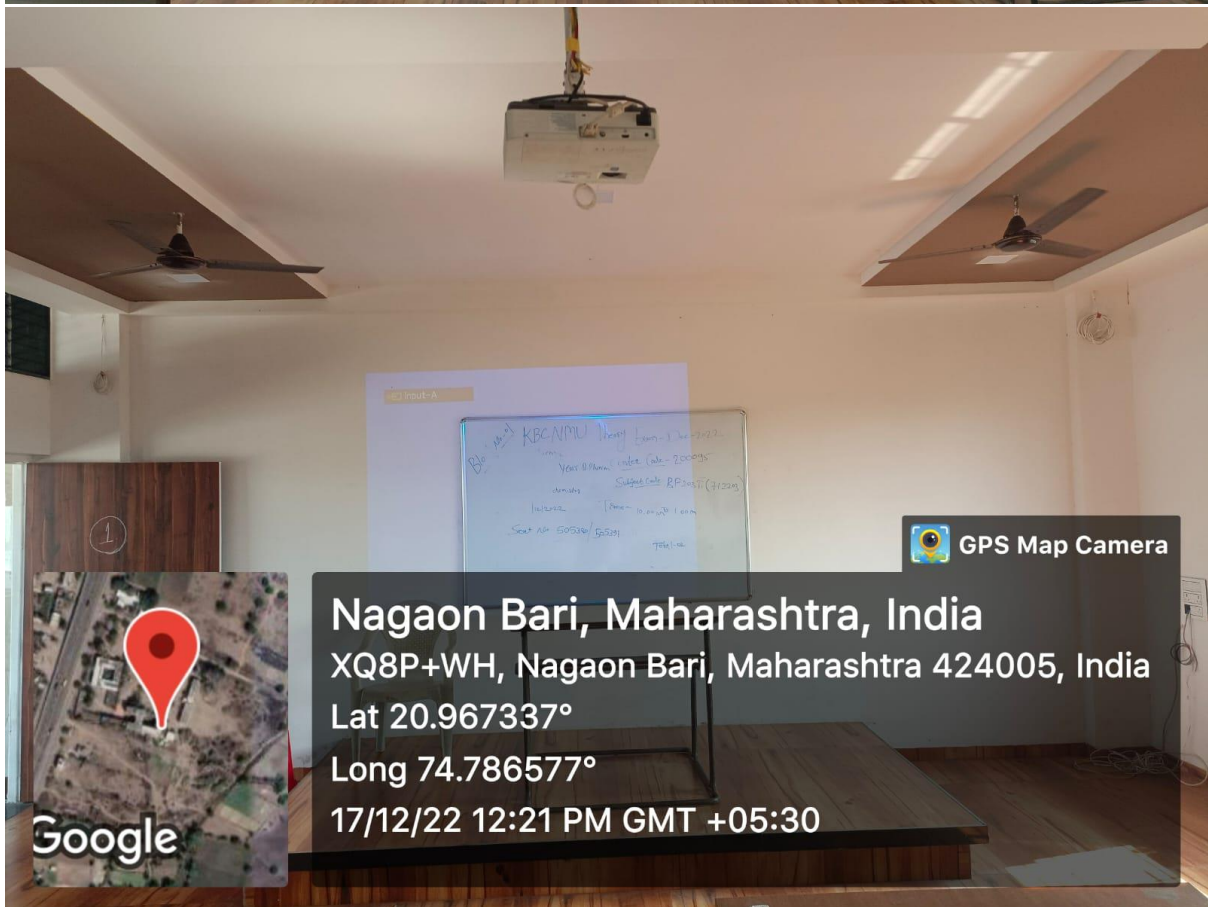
Input-A

KBCNMU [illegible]
Subject Code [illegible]
Subject Code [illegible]
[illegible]
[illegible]
Seat No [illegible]

1

GPS Map Camera

Nagaon Bari, Maharashtra, India
XQ8P+WH, Nagaon Bari, Maharashtra 424005, India
Lat 20.967337°
Long 74.786577°
17/12/22 12:21 PM GMT +05:30

Google